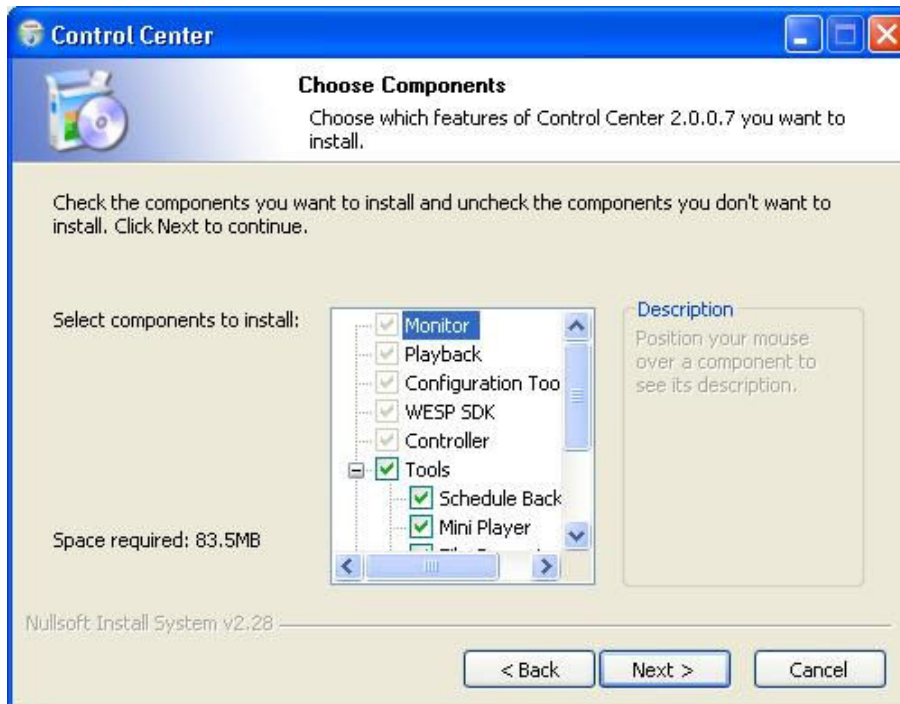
Control Center

Choose Components

Choose which features of Control Center 2.0.0.7 you want to install.

Check the components you want to install and uncheck the components you don't want to install. Click Next to continue.

Select components to install:

Monitor
Playback
Configuration Too
WESP SDK
Controller
Tools
Schedule Back
Mini Player
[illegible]

Description
Position your mouse over a component to see its description.

Space required: 83.5MB

Nullsoft Install System v2.28

< Back
Next >
Cancel